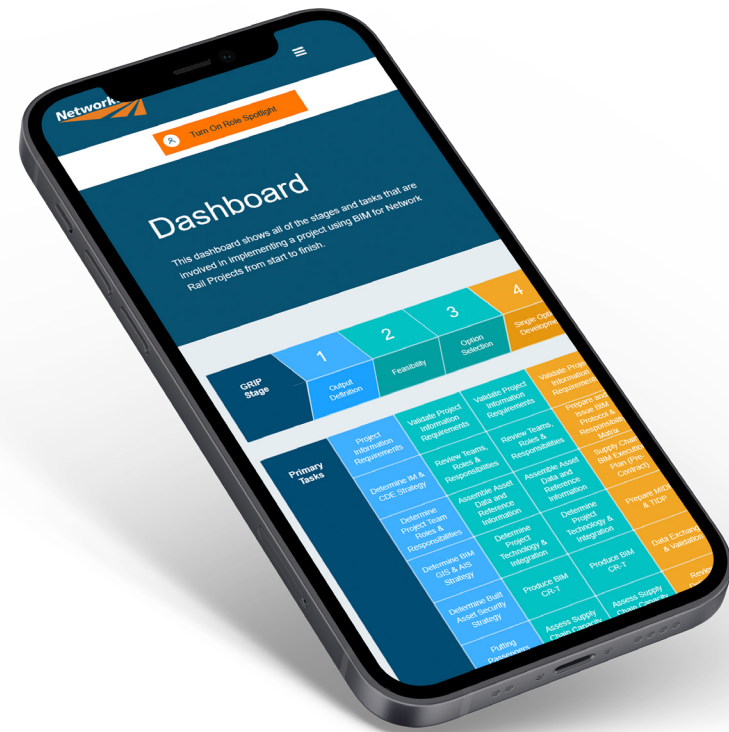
Network

Turn On Role Spotlight

Dashboard

This dashboard shows all of the stages and tasks that are involved in implementing a project using BIM for Network Rail Projects from start to finish.

GRIP Stage

1 Output Definition

2 Feasibility

3 Option Selection

4 Single Option Development

Primary Tasks

Project Information Requirements

Determine IM & CDE Strategy

Determine Project Team Roles & Responsibilities

Determine BIM GIS & AIS Strategy

Determine Built Asset Security Strategy

Putting Parameters

Validate Project Information Requirements

Review Teams, Roles & Responsibilities

Assemble Asset Data and Reference Information

Determine Project Technology & Integration

Produce BIM CR-T

Assess Supply Chain Capacity

Validate Project Information Requirements

Review Teams, Roles & Responsibilities

Assemble Asset Data and Reference Information

Determine Project Technology & Integration

Produce BIM CR-T

Assess Supply Chain Capacity

Validate Project Information Requirements

Prepare and Issue BIM Protocol & Responsibility Matrix

Supply Chain BIM Execution Plan (Pre-Contract)

Prepare MIDP & TIDP

Data Exchange & Validation

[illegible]